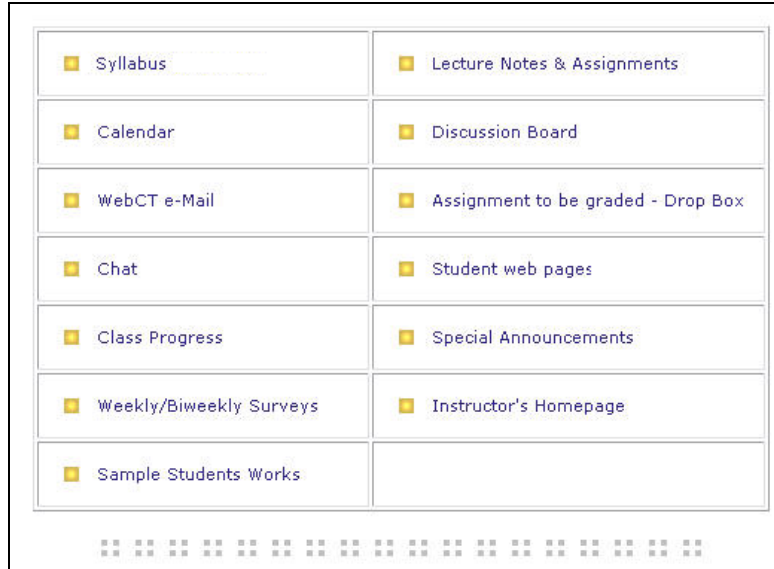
| | |
|---|---|
| Syllabus | Lecture Notes & Assignments |
| Calendar | Discussion Board |
| WebCT e-Mail | Assignment to be graded - Drop Box |
| Chat | Student web pages |
| Class Progress | Special Announcements |
| Weekly/Biweekly Surveys | Instructor's Homepage |
| Sample Students Works | |